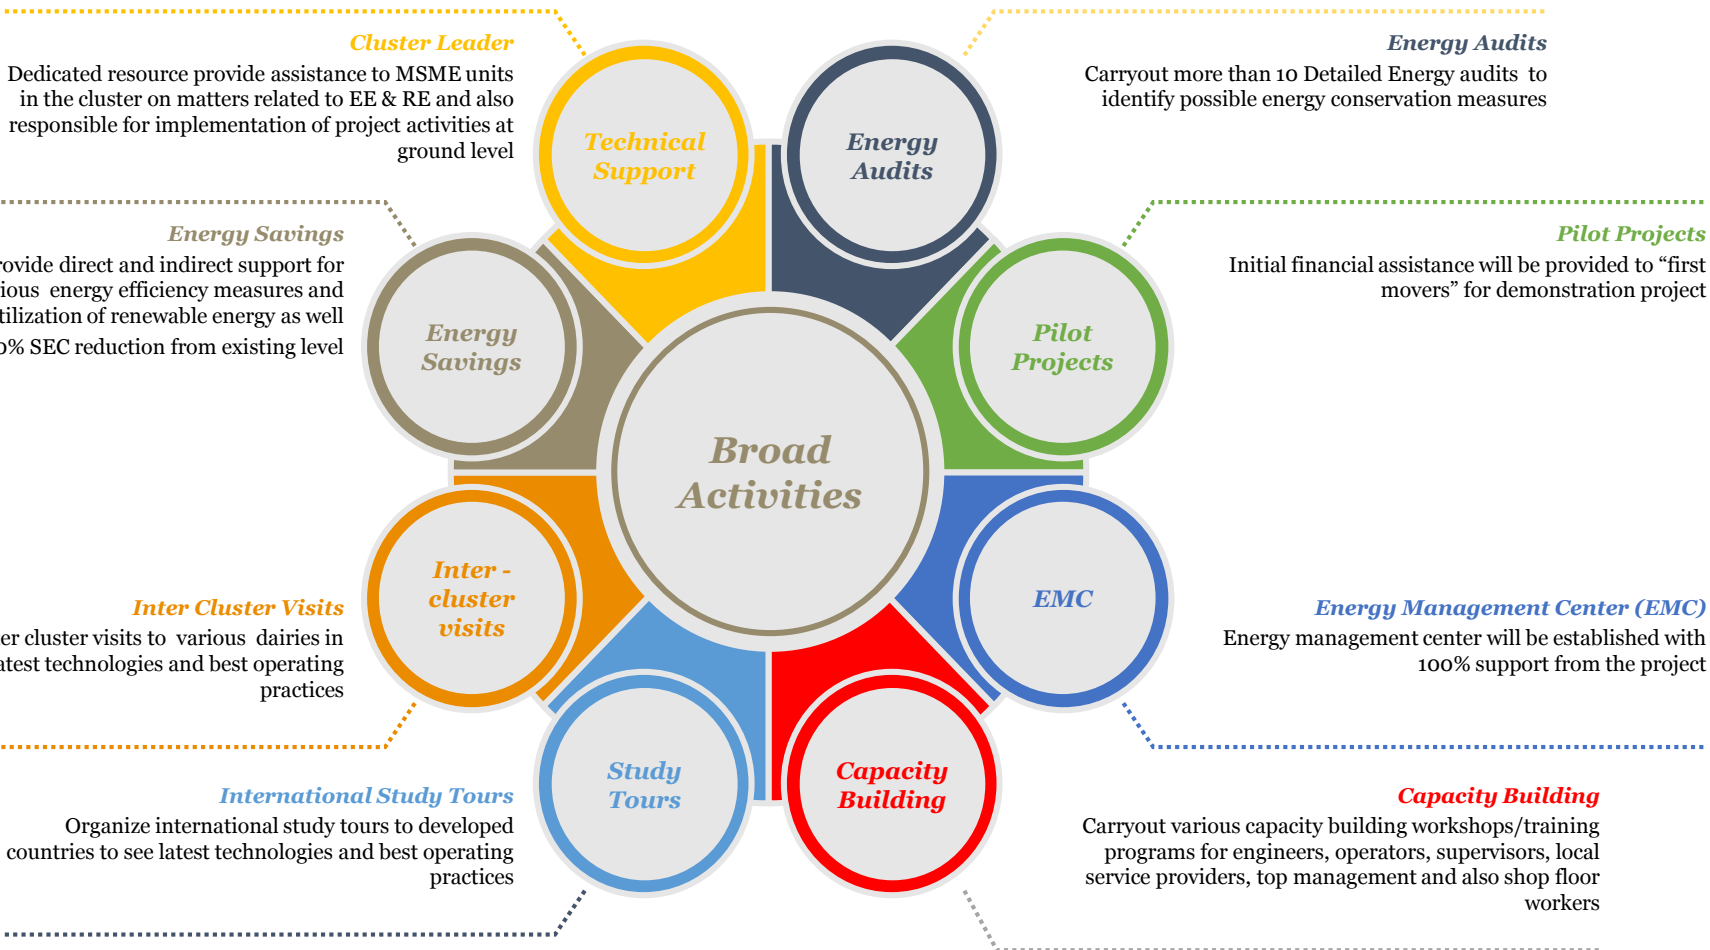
Cluster Leader

Dedicated resource provide assistance to MSME units in the cluster on matters related to EE & RE and also responsible for implementation of project activities at ground level

Energy Audits

Carryout more than 10 Detailed Energy audits to identify possible energy conservation measures

Technical Support

Energy Audits

Energy Savings

rovide direct and indirect support for ious energy efficiency measures and tilization of renewable energy as well 0% SEC reduction from existing level

Pilot Projects

Initial financial assistance will be provided to “first movers” for demonstration project

Energy Savings

Pilot Projects

Broad Activities

Inter - cluster visits

EMC

Inter Cluster Visits

er cluster visits to various dairies in atest technologies and best operating practices

Energy Management Center (EMC)

Energy management center will be established with 100% support from the project

Study Tours

Capacity Building

International Study Tours

Organize international study tours to developed countries to see latest technologies and best operating practices

Capacity Building

Carryout various capacity building workshops/training programs for engineers, operators, supervisors, local service providers, top management and also shop floor workers